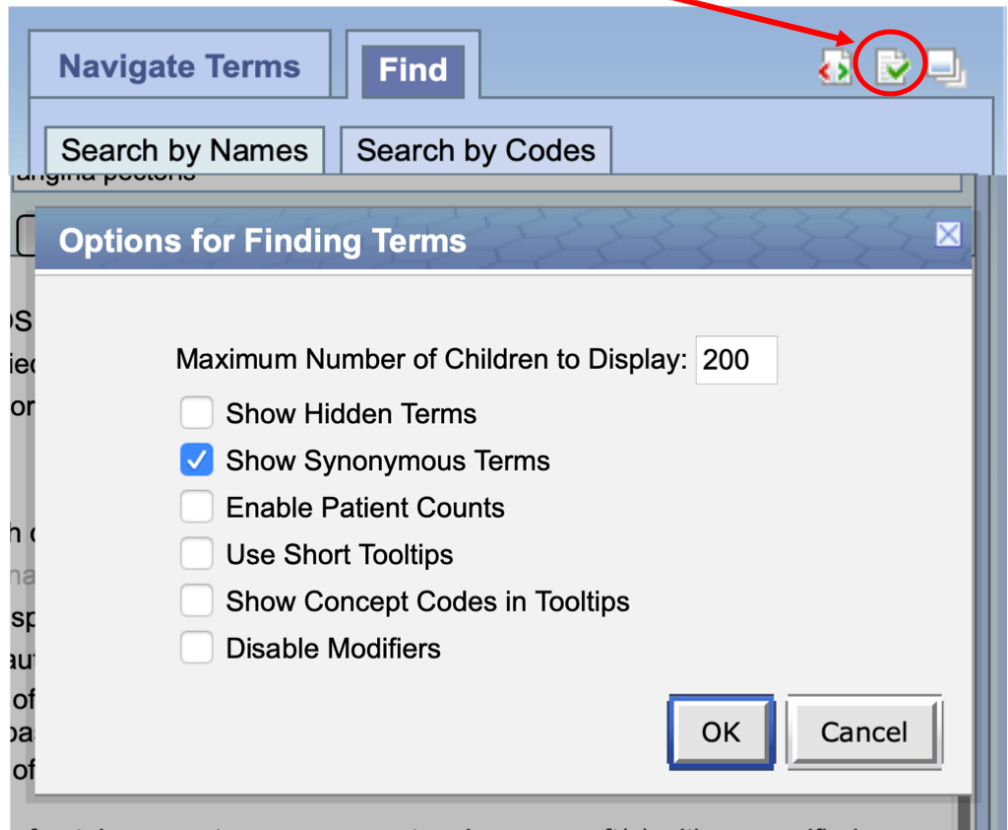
Navigate Terms

Find

Search by Names

Search by Codes

Options for Finding Terms

Maximum Number of Children to Display: 200

Show Hidden Terms

Show Synonymous Terms

Enable Patient Counts

Use Short Tooltips

Show Concept Codes in Tooltips

Disable Modifiers

OK

Cancel